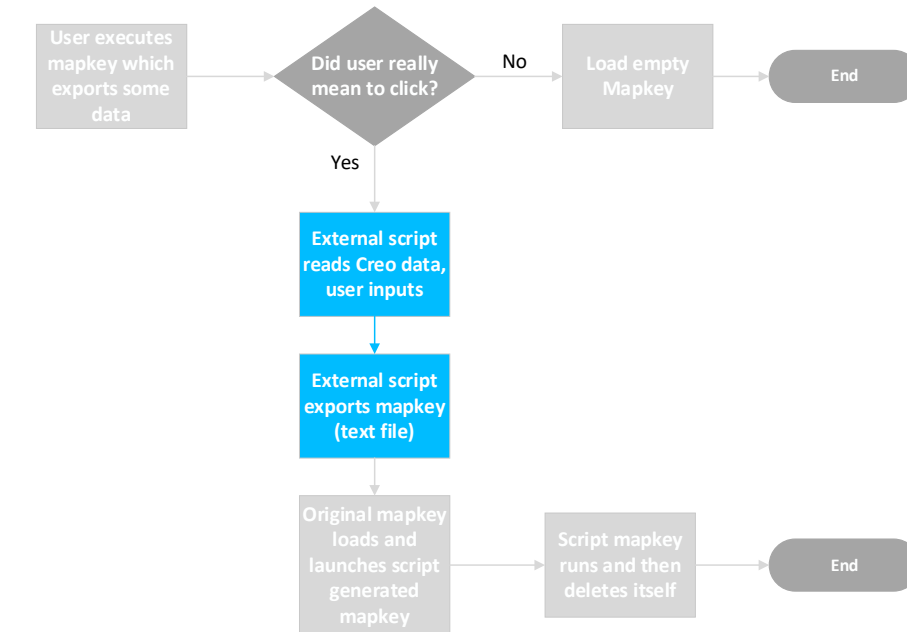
User executes mapkey which exports some data

Did user really mean to click?

No

Load empty Mapkey

End

Yes

External script reads Creo data, user inputs

External script exports mapkey (text file)

Original mapkey loads and launches script generated mapkey

Script mapkey runs and then deletes itself

End